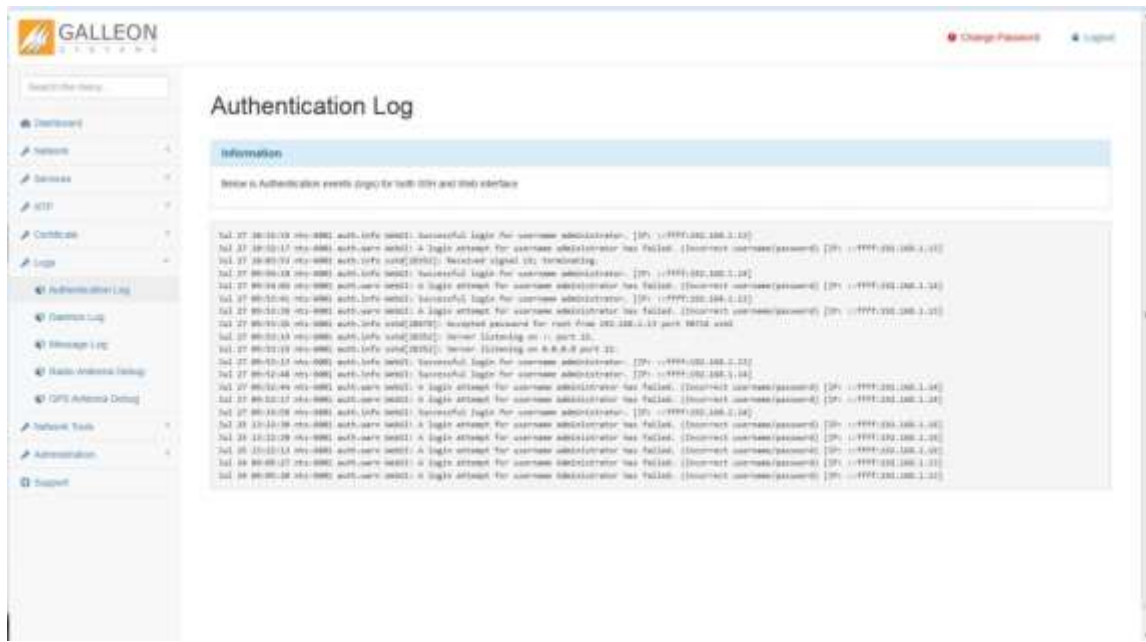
GALLEON
SYSTEMS

Change Password
Logout

Search the menu...

Dashboard
Network
Services
NTP
Certificate
Logs
Authentication Log
Daemon Log
Message Log
Radio Antenna Debug
GPS Antenna Debug
Network Tools
Administration
Support

Authentication Log

Information

Below is Authentication events (logs) for both SSH and Web interface

Jul 27 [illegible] auth.info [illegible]: Successful login for username administrator. [IP: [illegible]]
Jul 27 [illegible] auth.warn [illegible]: A login attempt for username administrator has failed. (Incorrect username/password) [IP: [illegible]]
Jul 27 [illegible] auth.info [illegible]: Received signal 15; terminating.
Jul 27 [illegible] auth.info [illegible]: Successful login for username administrator. [IP: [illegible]]
Jul 27 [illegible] auth.warn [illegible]: A login attempt for username administrator has failed. (Incorrect username/password) [IP: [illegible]]
Jul 27 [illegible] auth.info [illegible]: Successful login for username administrator. [IP: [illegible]]
Jul 27 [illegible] auth.warn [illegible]: A login attempt for username administrator has failed. (Incorrect username/password) [IP: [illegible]]
Jul 27 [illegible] auth.info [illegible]: Accepted password for root from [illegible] port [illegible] ssh2
Jul 27 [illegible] auth.info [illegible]: Server listening on :: port 22.
Jul 27 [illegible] auth.info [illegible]: Server listening on 0.0.0.0 port 22.
Jul 27 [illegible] auth.info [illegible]: Successful login for username administrator. [IP: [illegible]]
Jul 27 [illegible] auth.info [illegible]: Successful login for username administrator. [IP: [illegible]]
Jul 27 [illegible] auth.warn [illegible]: A login attempt for username administrator has failed. (Incorrect username/password) [IP: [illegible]]
Jul 27 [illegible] auth.warn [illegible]: A login attempt for username administrator has failed. (Incorrect username/password) [IP: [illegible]]
Jul 27 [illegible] auth.info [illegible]: Successful login for username administrator. [IP: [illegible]]
Jul 25 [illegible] auth.warn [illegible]: A login attempt for username administrator has failed. (Incorrect username/password) [IP: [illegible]]
Jul 25 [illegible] auth.warn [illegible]: A login attempt for username administrator has failed. (Incorrect username/password) [IP: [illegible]]
Jul 25 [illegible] auth.warn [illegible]: A login attempt for username administrator has failed. (Incorrect username/password) [IP: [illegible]]
Jul 24 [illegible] auth.warn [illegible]: A login attempt for username Administrator has failed. (Incorrect username/password) [IP: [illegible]]
Jul 24 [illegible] auth.warn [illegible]: A login attempt for username Administrator has failed. (Incorrect username/password) [IP: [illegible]]